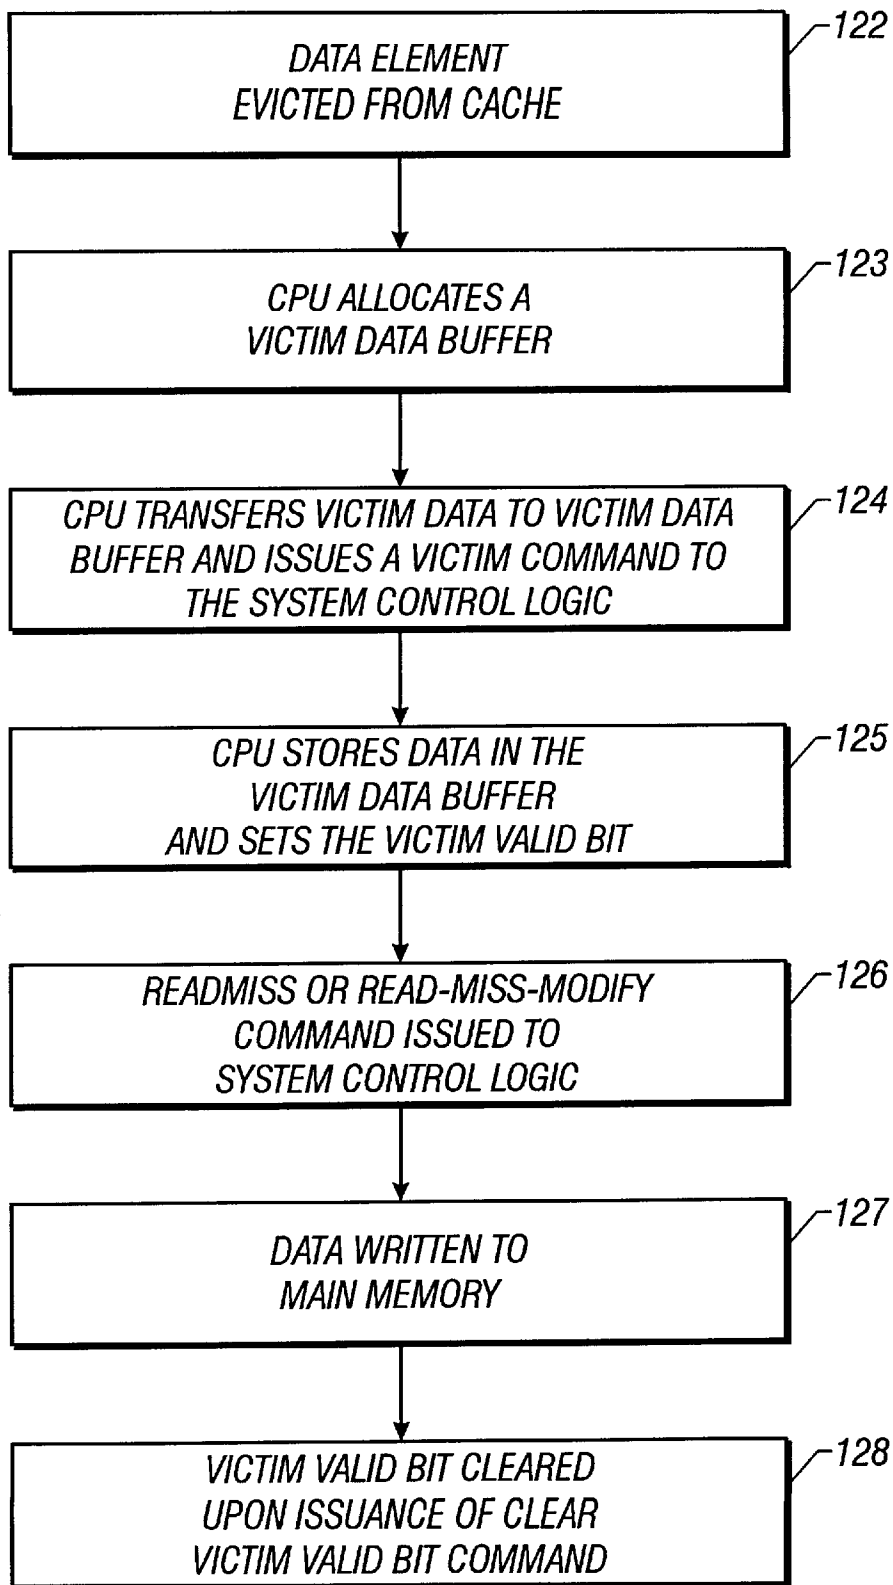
DATA ELEMENT EVICTED FROM CACHE

122

CPU ALLOCATES A VICTIM DATA BUFFER

123

CPU TRANSFERS VICTIM DATA TO VICTIM DATA BUFFER AND ISSUES A VICTIM COMMAND TO THE SYSTEM CONTROL LOGIC

124

CPU STORES DATA IN THE VICTIM DATA BUFFER AND SETS THE VICTIM VALID BIT

125

READMISS OR READ-MISS-MODIFY COMMAND ISSUED TO SYSTEM CONTROL LOGIC

126

DATA WRITTEN TO MAIN MEMORY

127

VICTIM VALID BIT CLEARED UPON ISSUANCE OF CLEAR VICTIM VALID BIT COMMAND

128